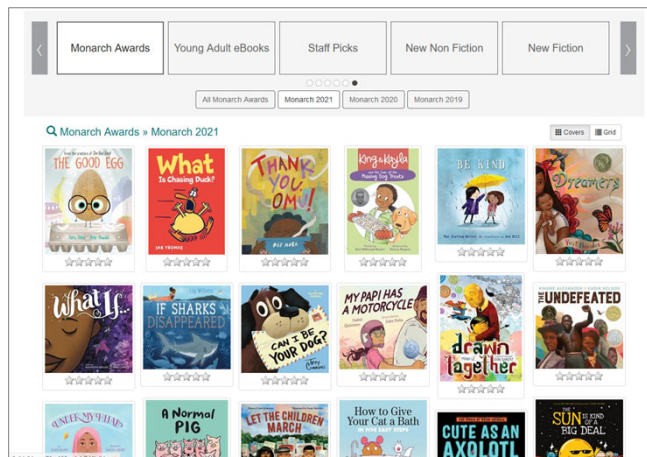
‹ Monarch Awards | Young Adult eBooks | Staff Picks | New Non Fiction | New Fiction ›

All Monarch Awards | Monarch 2021 | Monarch 2020 | Monarch 2019

Monarch Awards » Monarch 2021

Covers | Grid

THE GOOD EGG

What Is Chasing Duck?

THANK YOU, OMU!

King & Kayla and the Case of the Missing Dog Treats

BE KIND

Dreamers

What If...

IF SHARKS DISAPPEARED

CAN I BE YOUR DOG?

MY PAPI HAS A MOTORCYCLE

drawn together

THE UNDEFEATED

UNDER MY HIJAB

A Normal PIG

LET THE CHILDREN MARCH

How to Give Your Cat a Bath in Five Easy Steps

CUTE AS AN AXOLOTL

THE SUN IS KIND OF A BIG DEAL